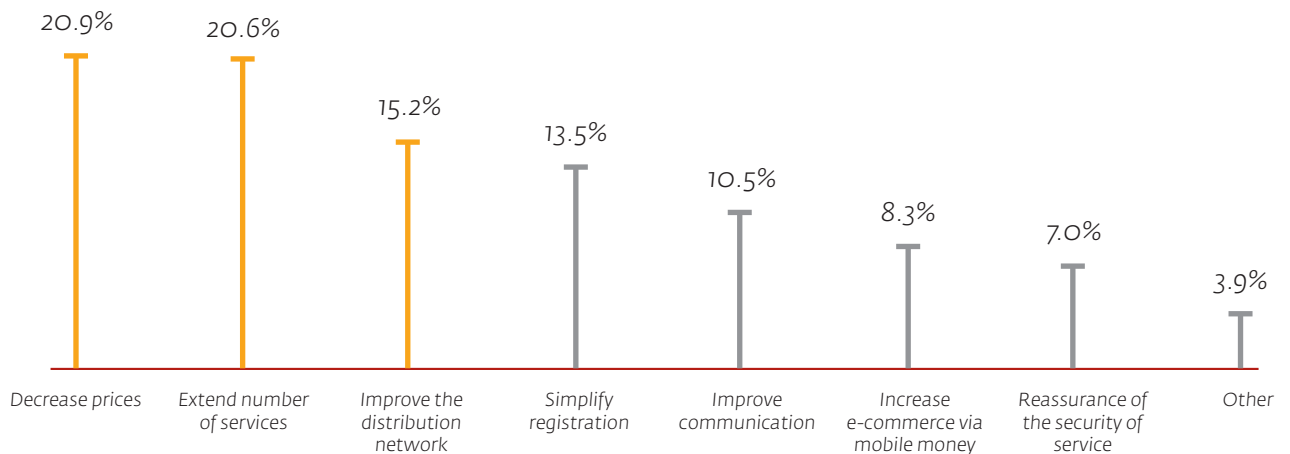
20.9%
Decrease prices

20.6%
Extend number of services

15.2%
Improve the distribution network

13.5%
Simplify registration

10.5%
Improve communication

8.3%
Increase e-commerce via mobile money

7.0%
Reassurance of the security of service

3.9%
Other